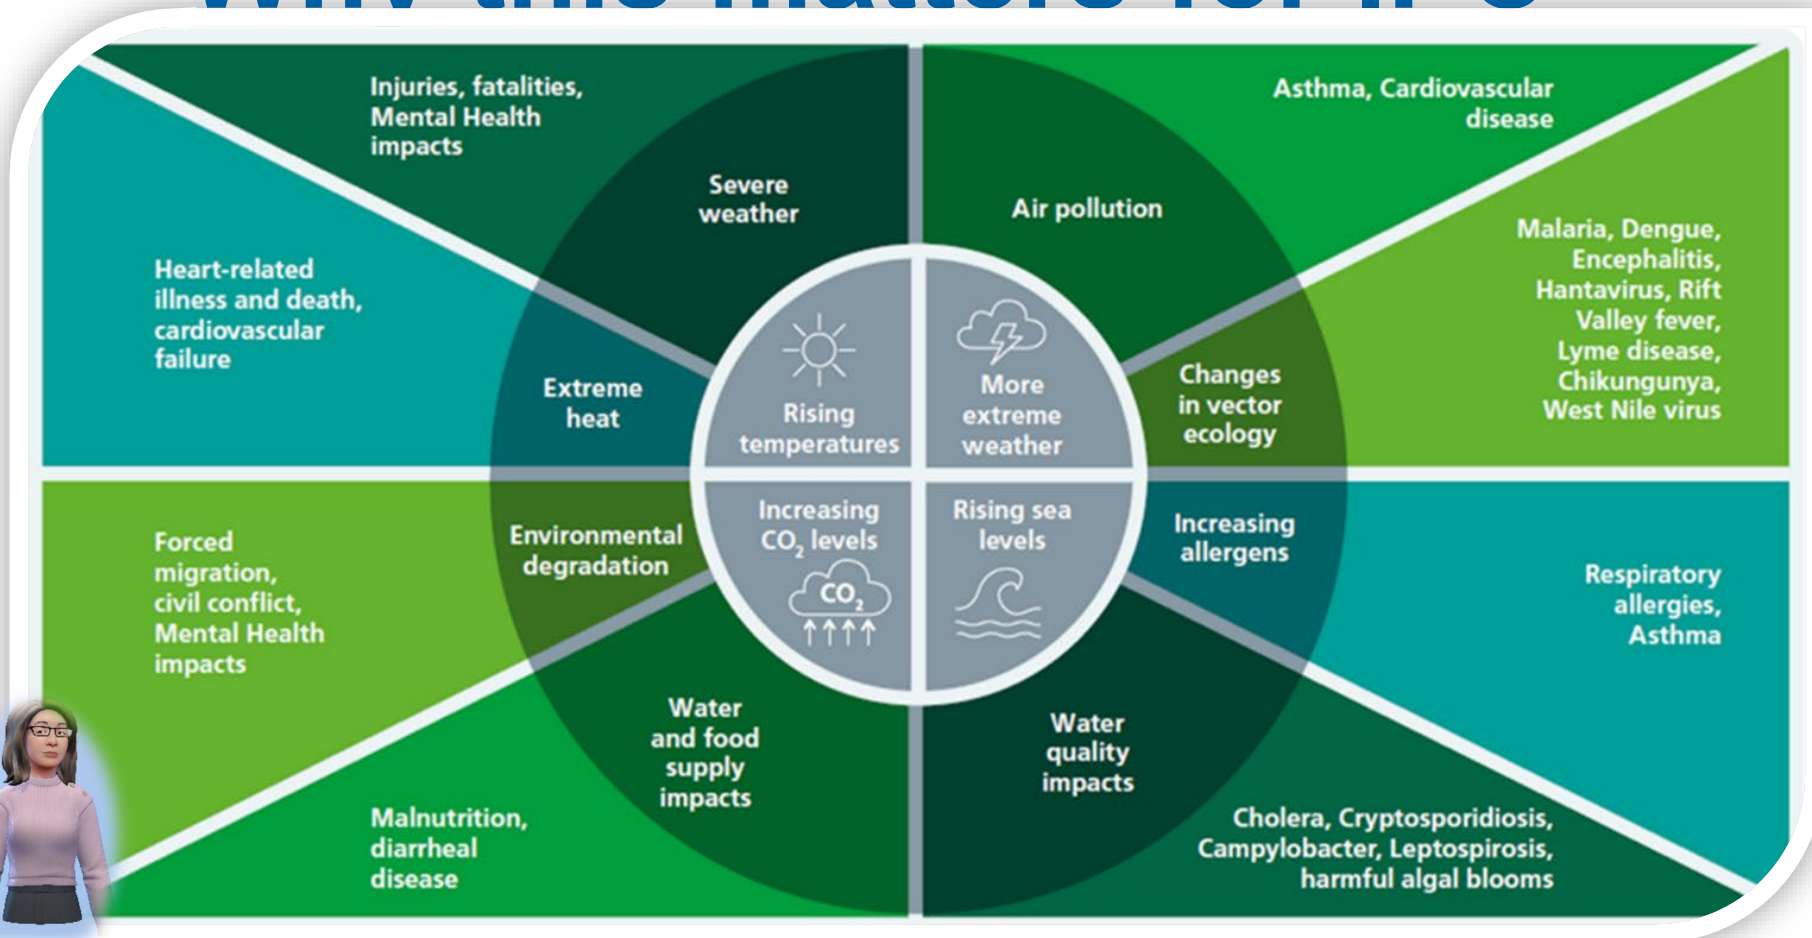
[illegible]

Injuries, fatalities, Mental Health impacts

Severe weather

Asthma, Cardiovascular disease

Air pollution

Heart-related illness and death, cardiovascular failure

Extreme heat

Rising temperatures

More extreme weather

Changes in vector ecology

Malaria, Dengue, Encephalitis, Hantavirus, Rift Valley fever, Lyme disease, Chikungunya, West Nile virus

Forced migration, civil conflict, Mental Health impacts

Environmental degradation

Increasing $CO_2$ levels

$CO_2$

Rising sea levels

Increasing allergens

Respiratory allergies, Asthma

Water and food supply impacts

Water quality impacts

Malnutrition, diarrheal disease

Cholera, Cryptosporidiosis, Campylobacter, Leptospirosis, harmful algal blooms